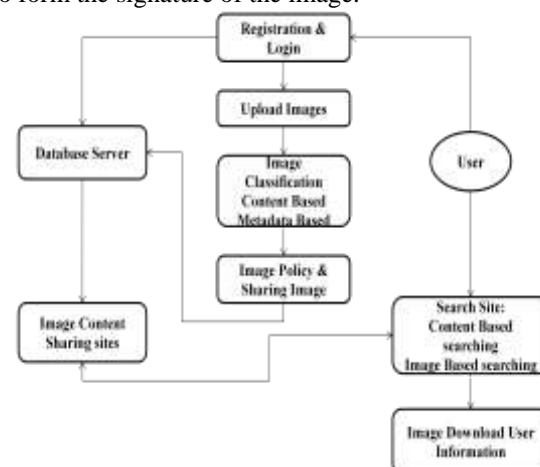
to form the signature of the image.

Registration & Login

Upload Images

Database Server

Image Classification Content Based Metadata Based

User

Image Policy & Sharing Image

Image Content Sharing sites

Search Site: Content Based searching Image Based searching

Image Download User Information